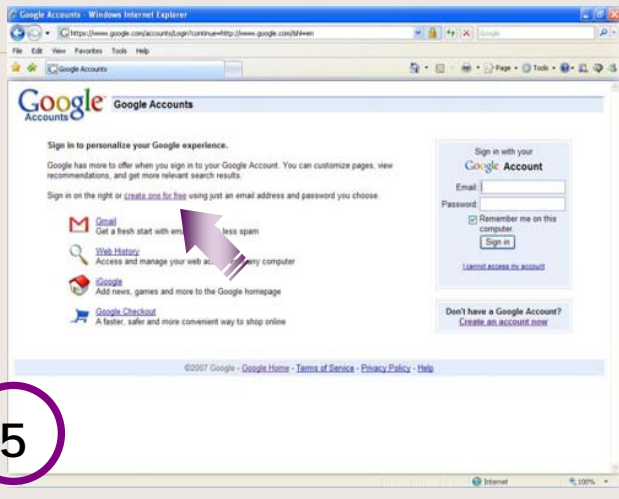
Google Accounts - Windows Internet Explorer

https://www.google.com/accounts/Login?continue=http://www.google.com/&hl=en

Google

File Edit View Favorites Tools Help

Google Accounts

Page · Tools ·

Google Accounts

Google Accounts

Sign in to personalize your Google experience.

Google has more to offer when you sign in to your Google Account. You can customize pages, view recommendations, and get more relevant search results.

Sign in on the right or create one for free using just an email address and password you choose.

Gmail
Get a fresh start with em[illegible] less spam

Web History
Access and manage your web a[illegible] ny computer

iGoogle
Add news, games and more to the Google homepage

Google Checkout
A faster, safer and more convenient way to shop online

Sign in with your
Google Account

Email:

Password:

Remember me on this computer.

Sign in

I cannot access my account

Don't have a Google Account?
Create an account now

©2007 Google - Google Home - Terms of Service - Privacy Policy - Help

5

Internet

100%